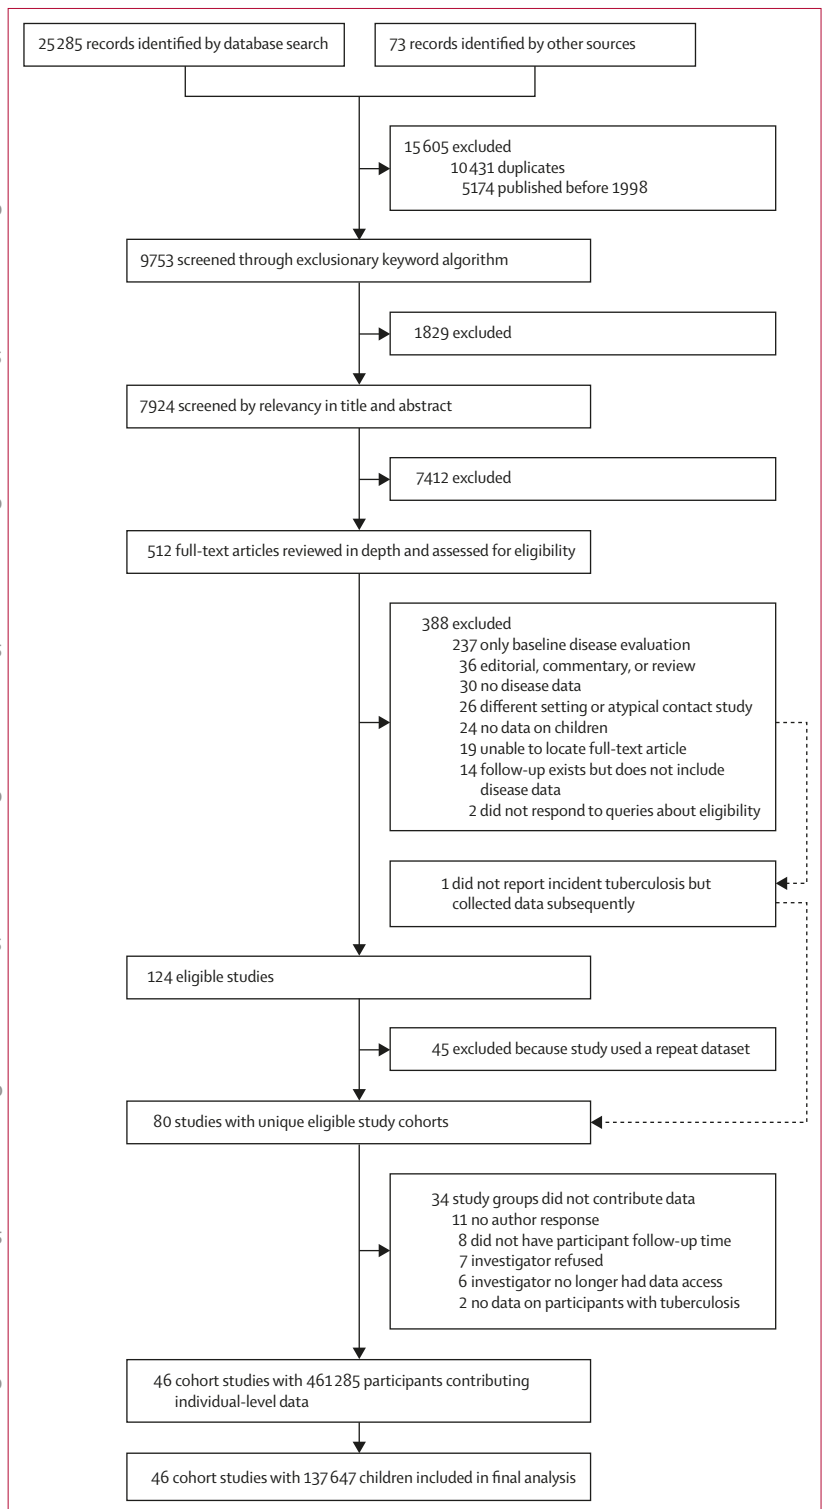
25 285 records identified by database search

73 records identified by other sources

15 605 excluded
10 431 duplicates
5174 published before 1998

9753 screened through exclusionary keyword algorithm

1829 excluded

7924 screened by relevancy in title and abstract

7412 excluded

512 full-text articles reviewed in depth and assessed for eligibility

388 excluded
237 only baseline disease evaluation
36 editorial, commentary, or review
30 no disease data
26 different setting or atypical contact study
24 no data on children
19 unable to locate full-text article
14 follow-up exists but does not include disease data
2 did not respond to queries about eligibility

1 did not report incident tuberculosis but collected data subsequently

124 eligible studies

45 excluded because study used a repeat dataset

80 studies with unique eligible study cohorts

34 study groups did not contribute data
11 no author response
8 did not have participant follow-up time
7 investigator refused
6 investigator no longer had data access
2 no data on participants with tuberculosis

46 cohort studies with 461 285 participants contributing individual-level data

46 cohort studies with 137 647 children included in final analysis